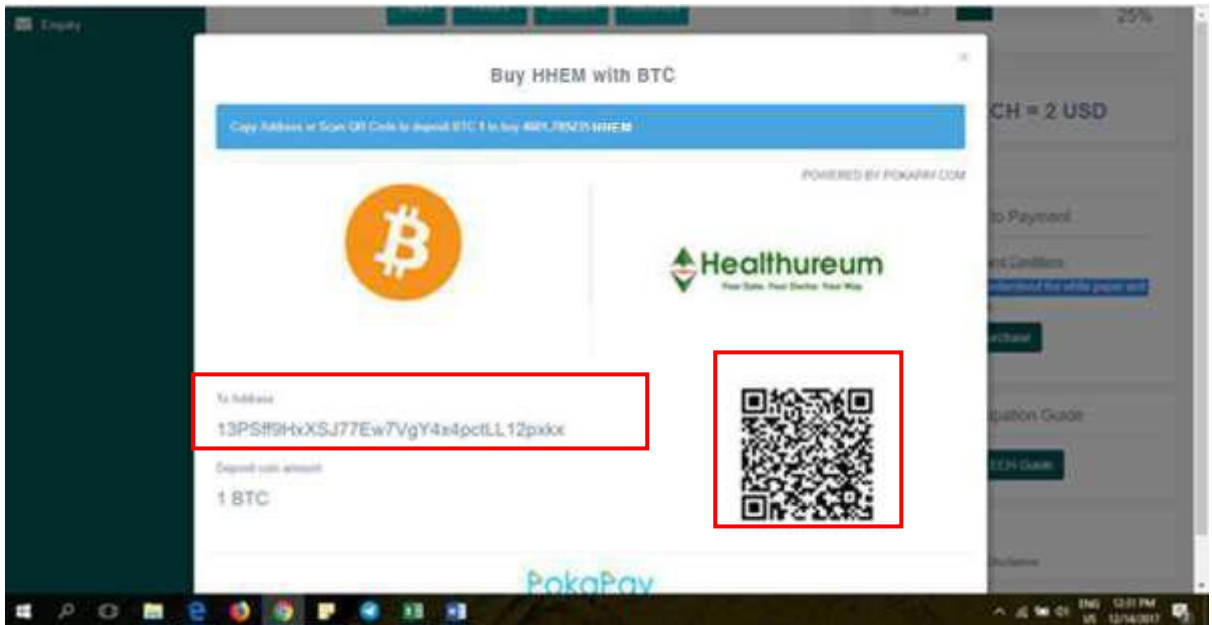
Enquiry

25%

Buy HHEM with BTC

Copy Address or Scan QR Code to deposit BTC 1 to buy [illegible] HHEM

POWERED BY POKAPAY.COM

CH = 2 USD

to Payment

Healthureum

Your Data. Your Doctor. Your Way.

To Address

13PSff9HxXSJ77Ew7VgY4x4pctLL12pxkx

Deposit coin amount

1 BTC

pation Guide

PokaPay

ENG 12:01 PM 12/14/2017